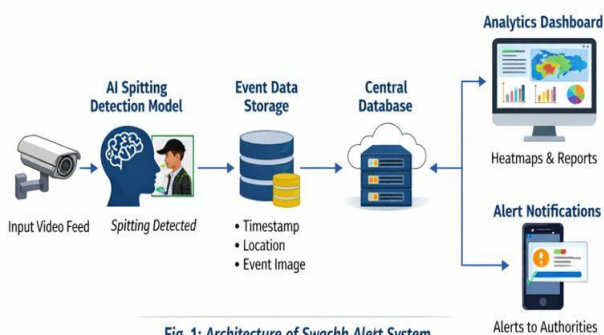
Analytics Dashboard

AI Spitting Detection Model

Event Data Storage

Central Database

Heatmaps & Reports

Input Video Feed

Spitting Detected

• Timestamp
• Location
• Event Image

Alert Notifications

Alerts to Authorities

Fig. 1: Architecture of Swachh Alert System